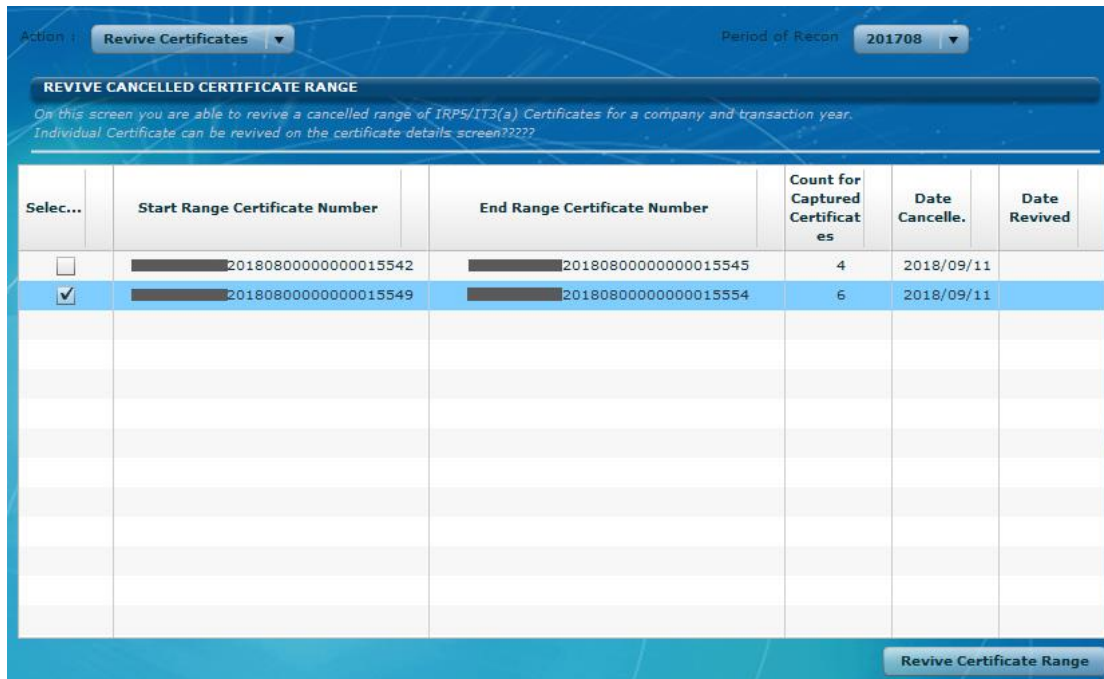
Action : Revive Certificates

Period of Recon 201708

REVIVE CANCELLED CERTIFICATE RANGE

On this screen you are able to revive a cancelled range of IRP5/IT3(a) Certificates for a company and transaction year. Individual Certificate can be revived on the certificate details screen?????

| Selec... | Start Range Certificate Number | End Range Certificate Number | Count for Captured Certificates | Date Cancelle. | Date Revived |
|---|---|---|---|---|---|
| ☐ | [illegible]20180800000000015542 | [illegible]20180800000000015545 | 4 | 2018/09/11 | |
| ☑ | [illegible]20180800000000015549 | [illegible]20180800000000015554 | 6 | 2018/09/11 | |

Revive Certificate Range